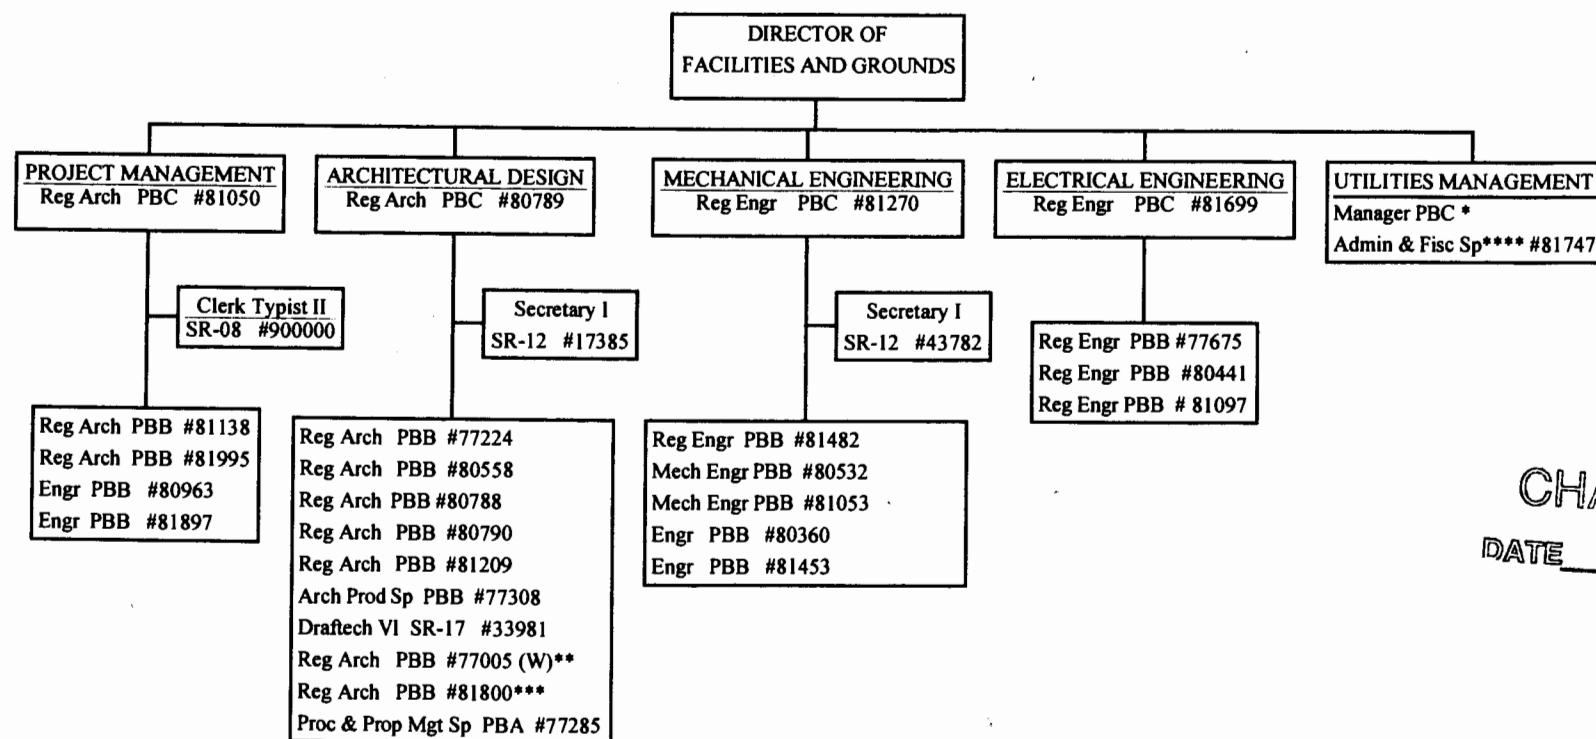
DIRECTOR OF
FACILITIES AND GROUNDS

PROJECT MANAGEMENT
Reg Arch PBC #81050

Clerk Typist II
SR-08 #900000

Reg Arch PBB #81138
Reg Arch PBB #81995
Engr PBB #80963
Engr PBB #81897

ARCHITECTURAL DESIGN
Reg Arch PBC #80789

Secretary I
SR-12 #17385

Reg Arch PBB #77224
Reg Arch PBB #80558
Reg Arch PBB #80788
Reg Arch PBB #80790
Reg Arch PBB #81209
Arch Prod Sp PBB #77308
Draftech VI SR-17 #33981
Reg Arch PBB #77005 (W)**
Reg Arch PBB #81800***
Proc & Prop Mgt Sp PBA #77285

MECHANICAL ENGINEERING
Reg Engr PBC #81270

Secretary I
SR-12 #43782

Reg Engr PBB #81482
Mech Engr PBB #80532
Mech Engr PBB #81053
Engr PBB #80360
Engr PBB #81453

ELECTRICAL ENGINEERING
Reg Engr PBC #81699

Reg Engr PBB #77675
Reg Engr PBB #80441
Reg Engr PBB # 81097

UTILITIES MANAGEMENT
Manager PBC *
Admin & Fisc Sp**** #81747

CH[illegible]
DATE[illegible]